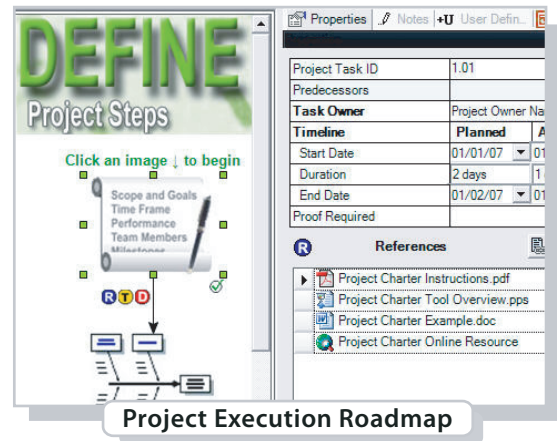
DEFINE
Project Steps
Click an image ↓ to begin
Scope and Goals
Time Frame
Performance
Team Members
Milestones
R T D

Properties | Notes | +U User Defin...

| Project Task ID | 1.01 | |
|---|---|---|
| Predecessors | | |
| Task Owner | Project Owner Na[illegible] | |
| Timeline | Planned | A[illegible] |
| Start Date | 01/01/07 | 01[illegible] |
| Duration | 2 days | 1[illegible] |
| End Date | 01/02/07 | 01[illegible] |
| Proof Required | | |

R References

Project Charter Instructions.pdf
Project Charter Tool Overview.pps
Project Charter Example.doc
Project Charter Online Resource

Project Execution Roadmap